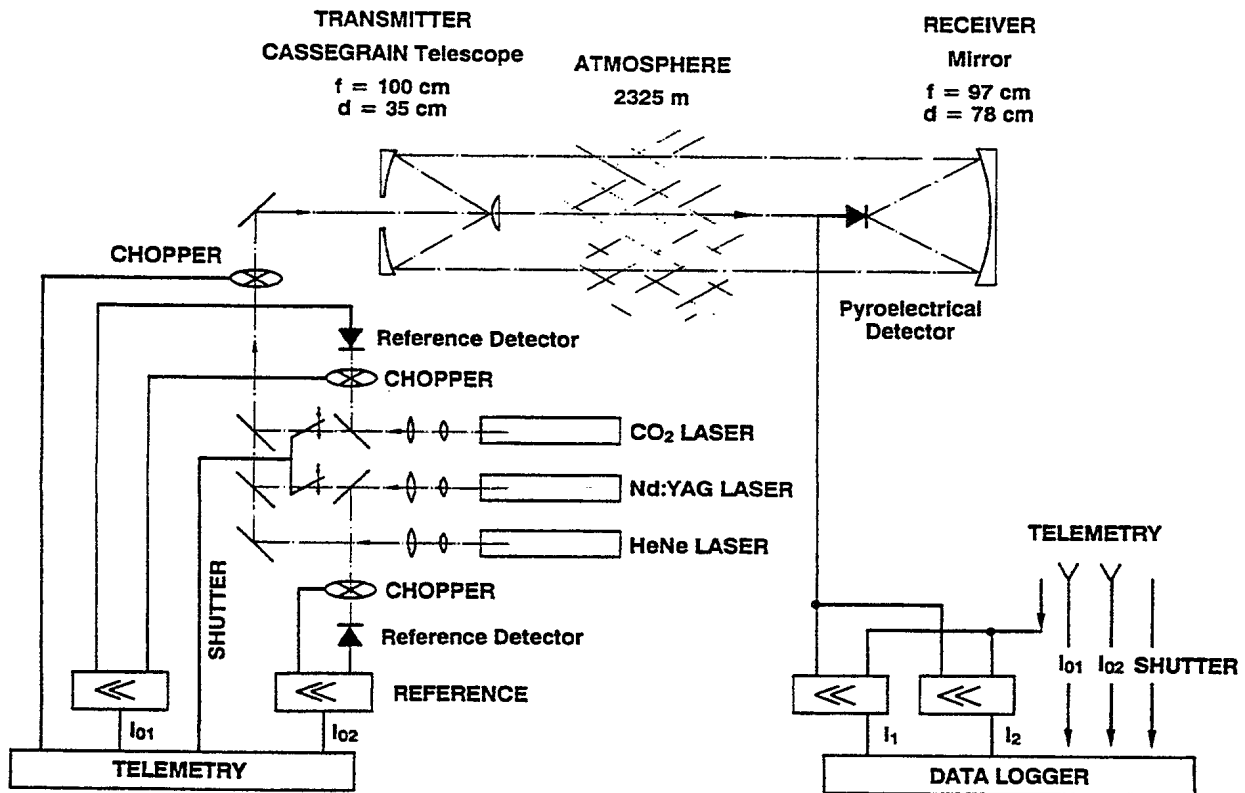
TRANSMITTER
CASSEGRAIN Telescope
f = 100 cm
d = 35 cm

ATMOSPHERE
2325 m

RECEIVER
Mirror
f = 97 cm
d = 78 cm

CHOPPER

Pyroelectrical Detector

Reference Detector

CHOPPER

$CO_2$ LASER

Nd:YAG LASER

HeNe LASER

SHUTTER

CHOPPER

Reference Detector

REFERENCE

$I_{01}$

$I_{02}$

TELEMETRY

TELEMETRY

$I_{01}$ $I_{02}$ SHUTTER

$I_1$

$I_2$

DATA LOGGER